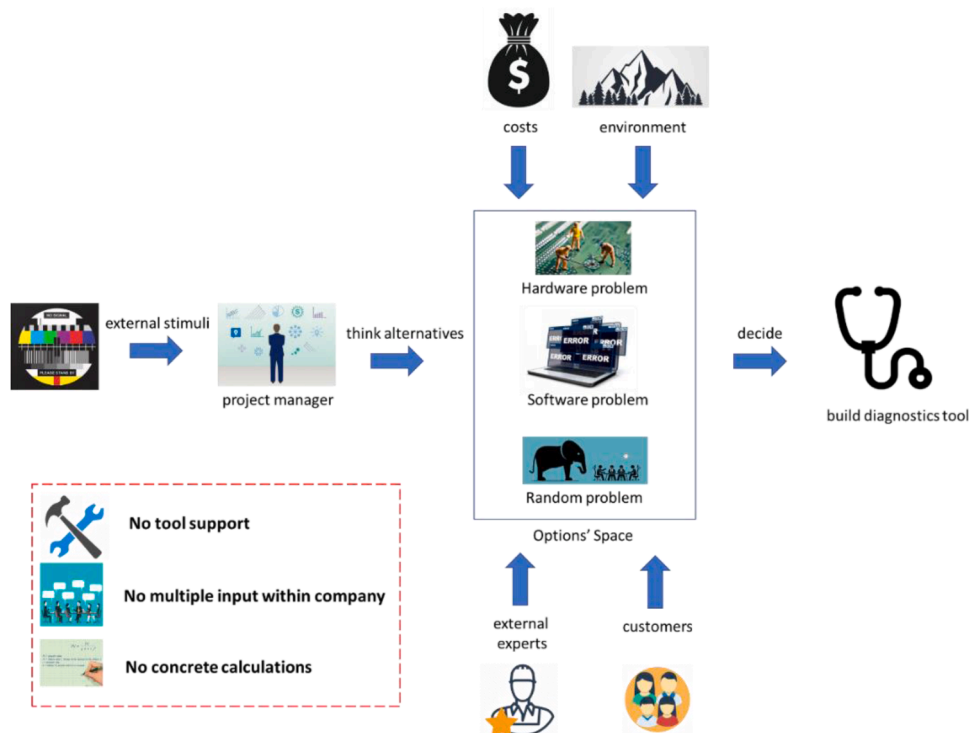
$

costs

environment

Hardware problem

ERROR

ERROR

ERROR

ERROR

Software problem

Random problem

Options' Space

NO SIGNAL

PLEASE STAND BY

external stimuli

project manager

think alternatives

decide

build diagnostics tool

No tool support

No multiple input within company

No concrete calculations

external experts

customers